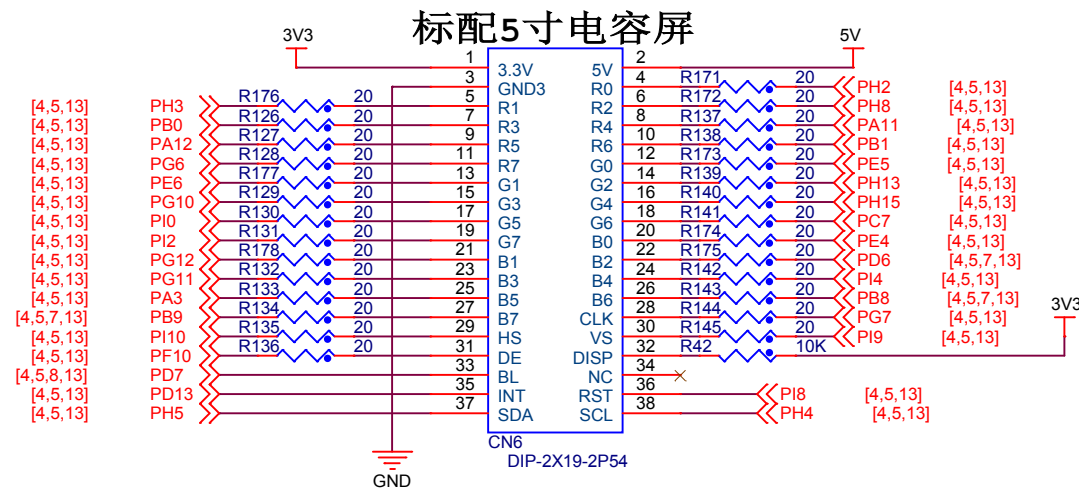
标配5寸电容屏

3V3

5V

| [4,5,13] | PH3 | R176 | 20 |
|---|---|---|---|
| [4,5,13] | PB0 | R126 | 20 |
| [4,5,13] | PA12 | R127 | 20 |
| [4,5,13] | PG6 | R128 | 20 |
| [4,5,13] | PE6 | R177 | 20 |
| [4,5,13] | PG10 | R129 | 20 |
| [4,5,13] | PI0 | R130 | 20 |
| [4,5,13] | PI2 | R131 | 20 |
| [4,5,13] | PG12 | R178 | 20 |
| [4,5,13] | PG11 | R132 | 20 |
| [4,5,13] | PA3 | R133 | 20 |
| [4,5,7,13] | PB9 | R134 | 20 |
| [4,5,13] | PI10 | R135 | 20 |
| [4,5,13] | PF10 | R136 | 20 |
| [4,5,8,13] | PD7 | | |
| [4,5,13] | PD13 | | |
| [4,5,13] | PH5 | | |

| Pin | Name | Name | Pin |
|---|---|---|---|
| 1 | 3.3V | 5V | 2 |
| 3 | GND3 | R0 | 4 |
| 5 | R1 | R2 | 6 |
| 7 | R3 | R4 | 8 |
| 9 | R5 | R6 | 10 |
| 11 | R7 | G0 | 12 |
| 13 | G1 | G2 | 14 |
| 15 | G3 | G4 | 16 |
| 17 | G5 | G6 | 18 |
| 19 | G7 | B0 | 20 |
| 21 | B1 | B2 | 22 |
| 23 | B3 | B4 | 24 |
| 25 | B5 | B6 | 26 |
| 27 | B7 | CLK | 28 |
| 29 | HS | VS | 30 |
| 31 | DE | DISP | 32 |
| 33 | BL | NC | 34 |
| 35 | INT | RST | 36 |
| 37 | SDA | SCL | 38 |

CN6
DIP-2X19-2P54

GND

| R171 | 20 | PH2 | [4,5,13] |
|---|---|---|---|
| R172 | 20 | PH8 | [4,5,13] |
| R137 | 20 | PA11 | [4,5,13] |
| R138 | 20 | PB1 | [4,5,13] |
| R173 | 20 | PE5 | [4,5,13] |
| R139 | 20 | PH13 | [4,5,13] |
| R140 | 20 | PH15 | [4,5,13] |
| R141 | 20 | PC7 | [4,5,13] |
| R174 | 20 | PE4 | [4,5,13] |
| R175 | 20 | PD6 | [4,5,7,13] |
| R142 | 20 | PI4 | [4,5,13] |
| R143 | 20 | PB8 | [4,5,7,13] |
| R144 | 20 | PG7 | [4,5,13] |
| R145 | 20 | PI9 | [4,5,13] |
| R42 | 10K | | |
| | | PI8 | [4,5,13] |
| | | PH4 | [4,5,13] |

3V3